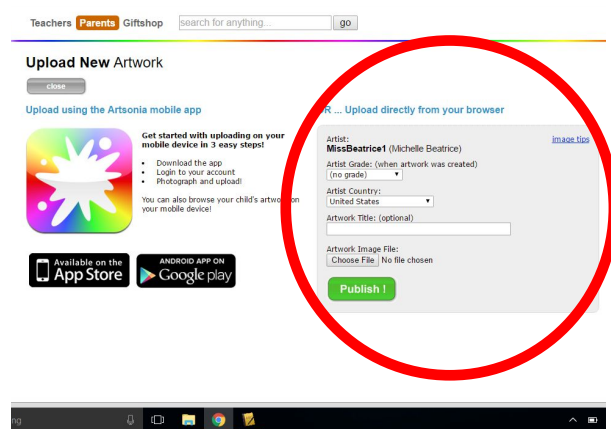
Teachers Parents Giftshop search for anything... go

Upload New Artwork

close

Upload using the Artsonia mobile app

Get started with uploading on your mobile device in 3 easy steps!

- Download the app
- Login to your account
- Photograph and upload!

You can also browse your child's artwo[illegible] on your mobile device!

Available on the App Store

ANDROID APP ON Google play

R ... Upload directly from your browser

Artist:
MissBeatrice1 (Michelle Beatrice)

image tips

Artist Grade: (when artwork was created)
(no grade)

Artist Country:
United States

Artwork Title: (optional)

Artwork Image File:
Choose File No file chosen

Publish !

ng